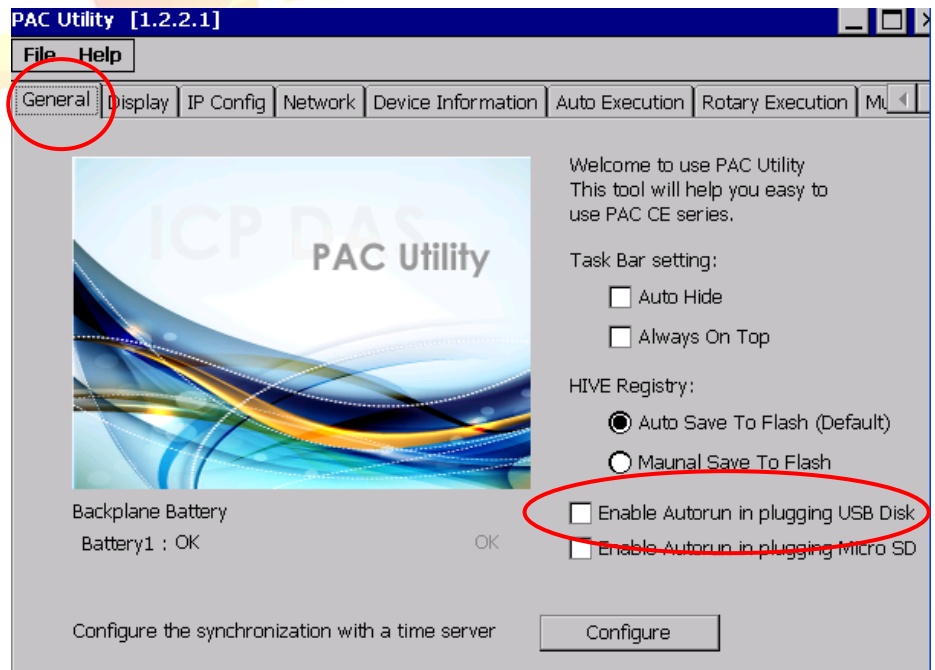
PAC Utility [1.2.2.1]

File Help

General | Display | IP Config | Network | Device Information | Auto Execution | Rotary Execution | Mu

ICP DAS

PAC Utility

Welcome to use PAC Utility
This tool will help you easy to use PAC CE series.

Task Bar setting:

Auto Hide

Always On Top

HIVE Registry:

Auto Save To Flash (Default)

Maunal Save To Flash

Backplane Battery

Battery1 : OK

OK

Enable Autorun in plugging USB Disk

Enable Autorun in plugging Micro SD

Configure the synchronization with a time server

Configure